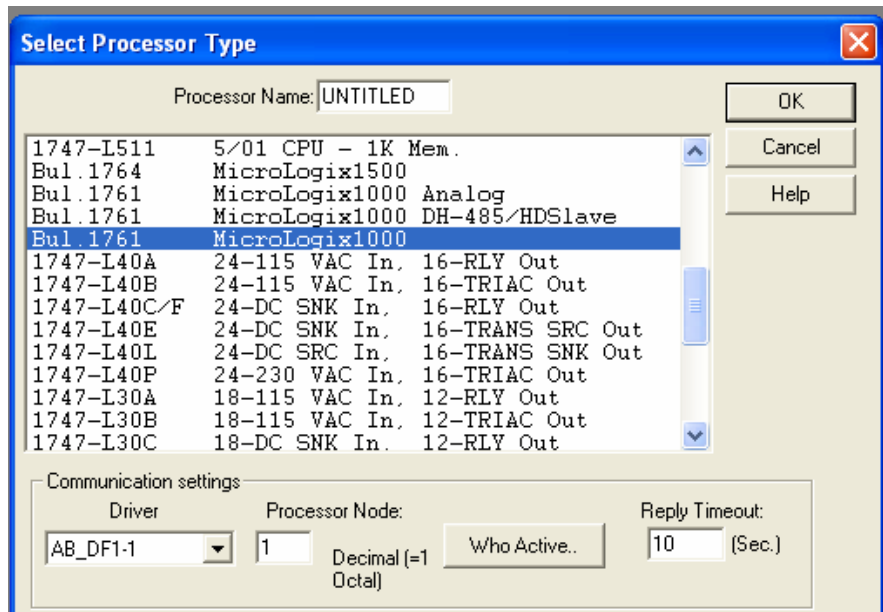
Select Processor Type

Processor Name: UNTITLED

OK

Cancel

Help

| | |
|---|---|
| 1747-L511 | 5/01 CPU - 1K Mem. |
| Bul.1764 | MicroLogix1500 |
| Bul.1761 | MicroLogix1000 Analog |
| Bul.1761 | MicroLogix1000 DH-485/HDSlave |
| Bul.1761 | MicroLogix1000 |
| 1747-L40A | 24-115 VAC In, 16-RLY Out |
| 1747-L40B | 24-115 VAC In, 16-TRIAC Out |
| 1747-L40C/F | 24-DC SNK In, 16-RLY Out |
| 1747-L40E | 24-DC SNK In, 16-TRANS SRC Out |
| 1747-L40L | 24-DC SRC In, 16-TRANS SNK Out |
| 1747-L40P | 24-230 VAC In, 16-TRIAC Out |
| 1747-L30A | 18-115 VAC In, 12-RLY Out |
| 1747-L30B | 18-115 VAC In, 12-TRIAC Out |
| 1747-L30C | 18-DC SNK In, 12-RLY Out |

Communication settings

Driver
AB_DF1-1

Processor Node:
1
Decimal (=1 Octal)

Who Active..

Reply Timeout:
10 (Sec.)